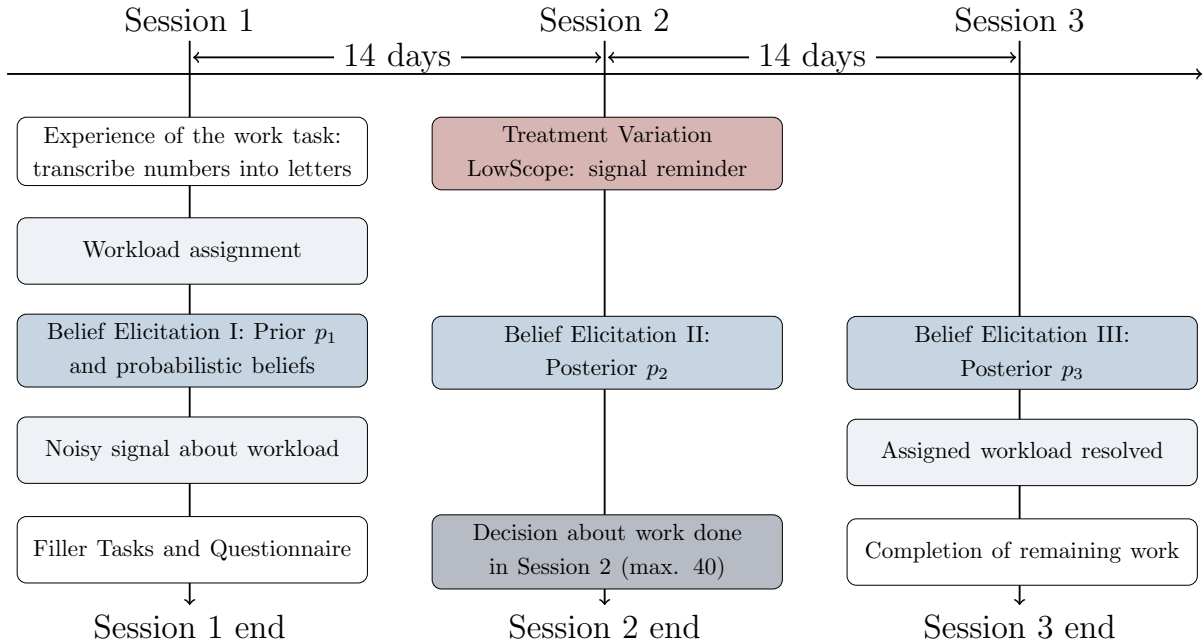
Session 1

Session 2

Session 3

14 days

14 days

Experience of the work task: transcribe numbers into letters

Workload assignment

Belief Elicitation I: Prior $p_1$ and probabilistic beliefs

Noisy signal about workload

Filler Tasks and Questionnaire

Session 1 end

Treatment Variation LowScope: signal reminder

Belief Elicitation II: Posterior $p_2$

Decision about work done in Session 2 (max. 40)

Session 2 end

Belief Elicitation III: Posterior $p_3$

Assigned workload resolved

Completion of remaining work

Session 3 end